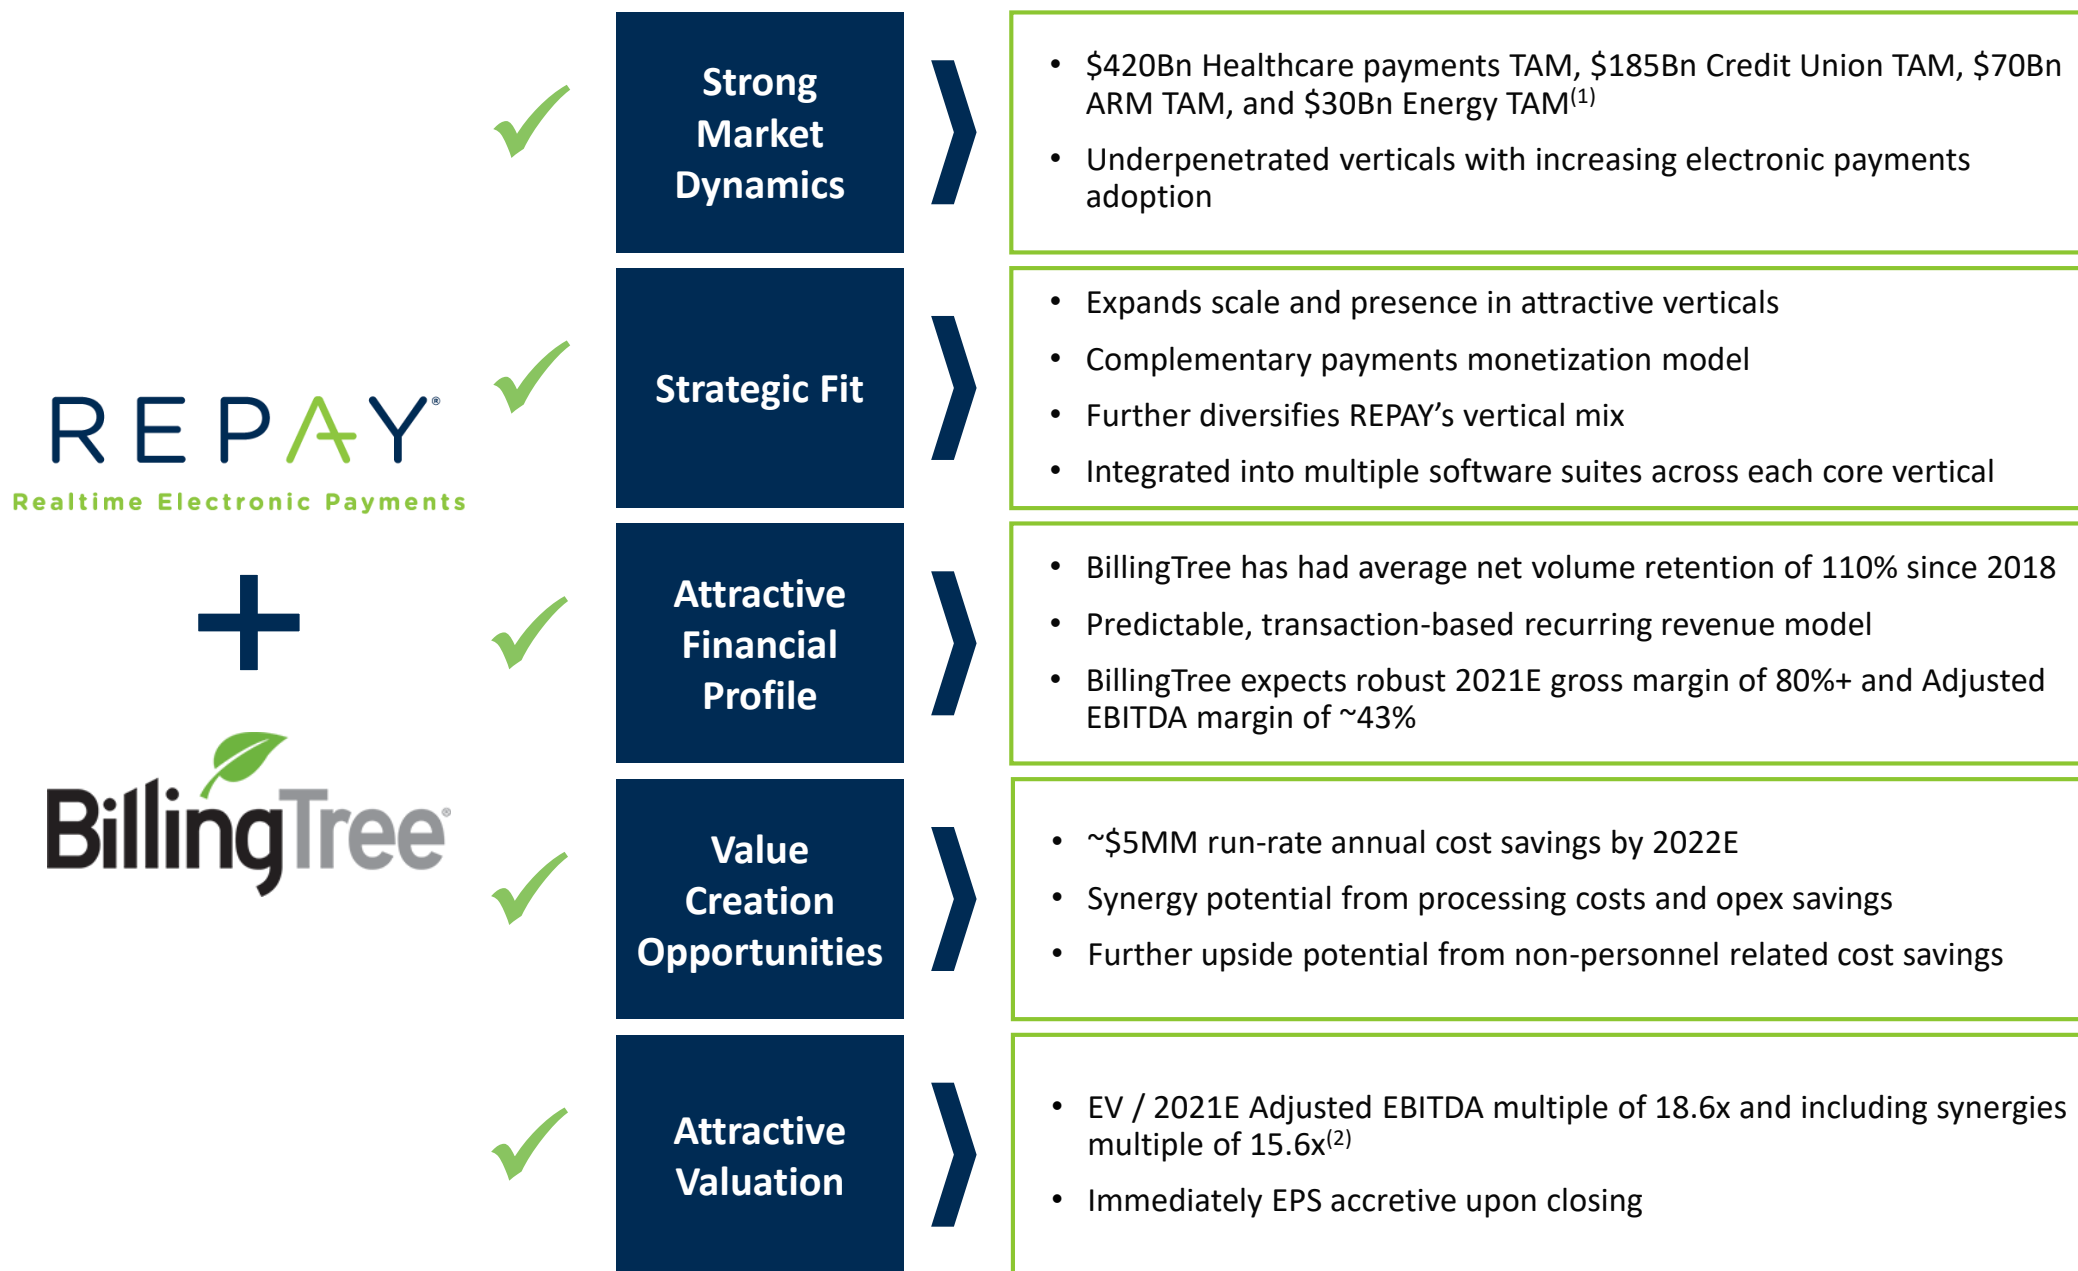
REPAY®
Realtime Electronic Payments

+

BillingTree®

Strong Market Dynamics

- $420Bn Healthcare payments TAM, $185Bn Credit Union TAM, $70Bn ARM TAM, and $30Bn Energy TAM$^{(1)}$
- Underpenetrated verticals with increasing electronic payments adoption

Strategic Fit

- Expands scale and presence in attractive verticals
- Complementary payments monetization model
- Further diversifies REPAY's vertical mix
- Integrated into multiple software suites across each core vertical

Attractive Financial Profile

- BillingTree has had average net volume retention of 110% since 2018
- Predictable, transaction-based recurring revenue model
- BillingTree expects robust 2021E gross margin of 80%+ and Adjusted EBITDA margin of ~43%

Value Creation Opportunities

- ~$5MM run-rate annual cost savings by 2022E
- Synergy potential from processing costs and opex savings
- Further upside potential from non-personnel related cost savings

Attractive Valuation

- EV / 2021E Adjusted EBITDA multiple of 18.6x and including synergies multiple of 15.6x$^{(2)}$
- Immediately EPS accretive upon closing